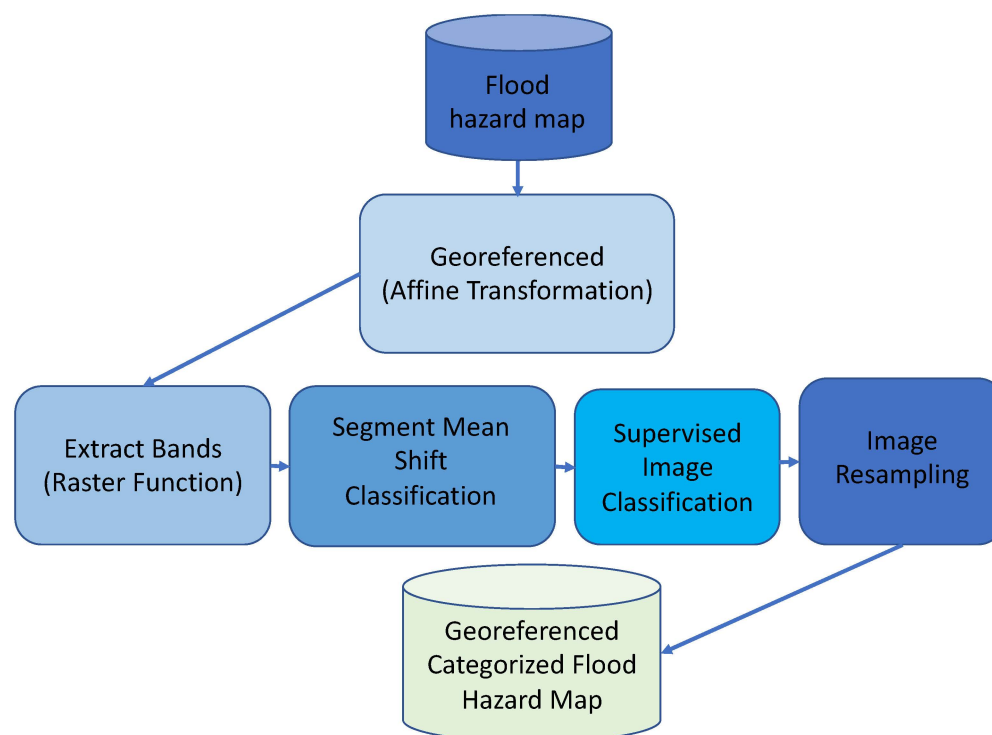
Flood hazard map

Georeferenced (Affine Transformation)

Extract Bands (Raster Function)

Segment Mean Shift Classification

Supervised Image Classification

Image Resampling

Georeferenced Categorized Flood Hazard Map